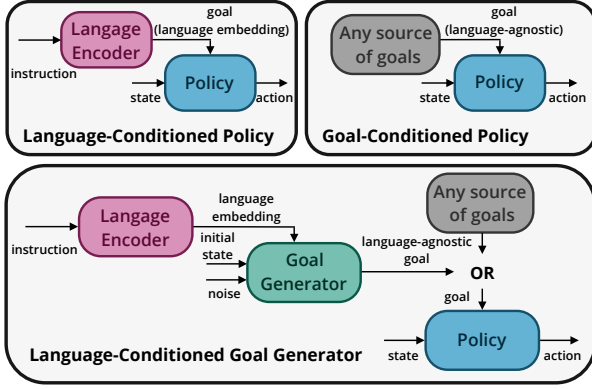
Langage Encoder

goal (language embedding)

instruction

Policy

state

action

Language-Conditioned Policy

Any source of goals

goal (language-agnostic)

Policy

state

action

Goal-Conditioned Policy

Langage Encoder

language embedding

instruction

initial state

noise

Goal Generator

Any source of goals

language-agnostic goal

OR

goal

Policy

state

action

Language-Conditioned Goal Generator